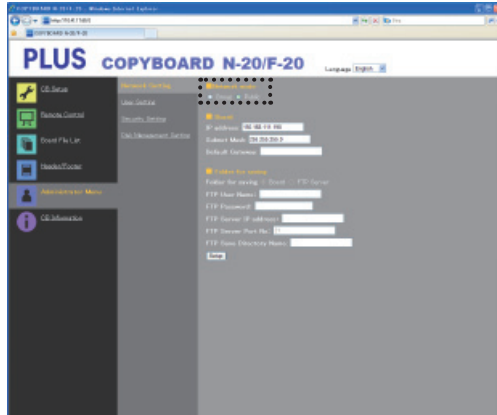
COPYBOARD N-20/F-20 - Windows Internet Explorer

http://192.168.1.100/

COPYBOARD N-20/F-20

PLUS COPYBOARD N-20/F-20

Language English

CB Setup

Remote Control

Saved File List

Header/Footer

Administrator Menu

CB Information

Network Setting

User Setting

Security Setting

Disk Management Setting

Network mode

Direct Fixed

Fixed

IP address 192.168.1.100

Subnet Mask 255.255.255.0

Default Gateway

Folder for saving

Folder for saving Board FTP Server

FTP User Name

FTP Password

FTP Server IP address

FTP Server Port No. 21

FTP Save Directory Name

Setup